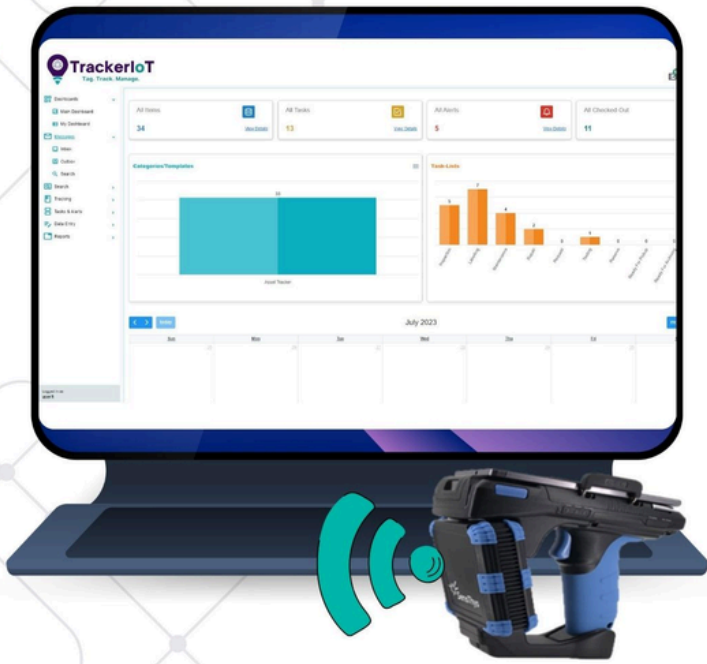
TrackerIoT
Tag. Track. Manage.

Dashboards
Main Dashboard
My Dashboard
Messages
Inbox
Outbox
Search
Search
Tracking
Tasks & Alerts
Data Entry
Reports

All Items
34
View Details

All Tasks
13
View Details

All Alerts
5
View Details

All Checked Out
11

Categories/Templates

Task Lists

July 2023

Sun
Mon
Tue
Wed
Thu
Fri

Logged in as
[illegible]